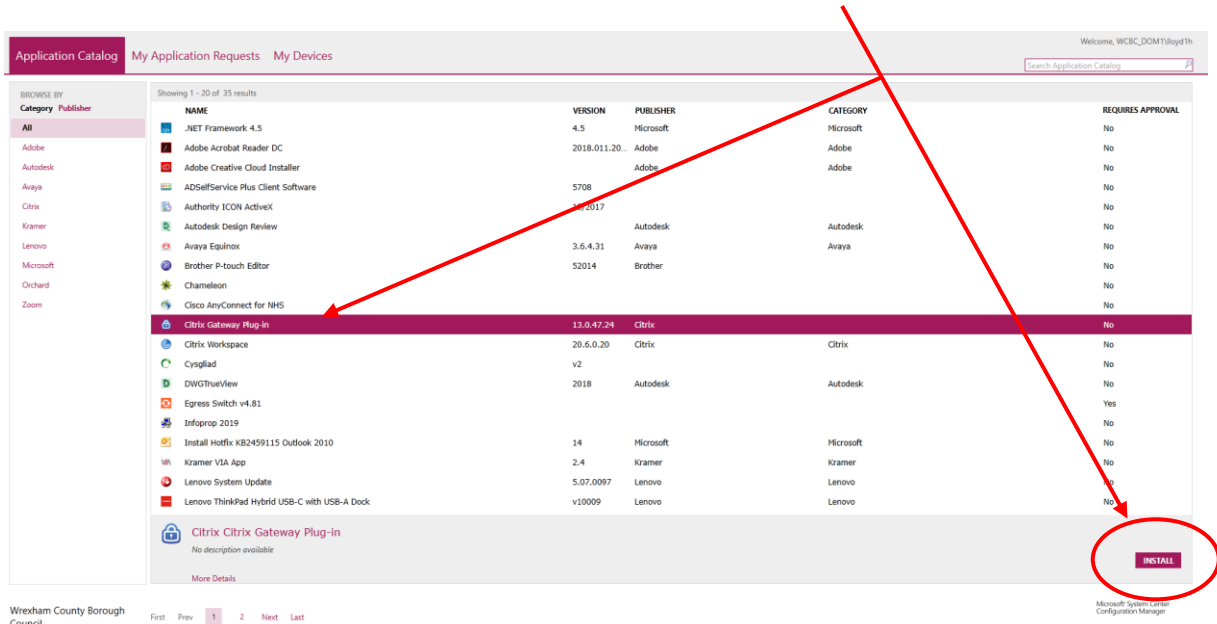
Application Catalog My Application Requests My Devices

Welcome, WCBC_DOM1\lloyd1h

Search Application Catalog

BROWSE BY
Category Publisher
All
Adobe
Autodesk
Avaya
Citrix
Kramer
Lenovo
Microsoft
Orchard
Zoom

Showing 1 - 20 of 35 results

| NAME | VERSION | PUBLISHER | CATEGORY | REQUIRES APPROVAL |
|---|---|---|---|---|
| .NET Framework 4.5 | 4.5 | Microsoft | Microsoft | No |
| Adobe Acrobat Reader DC | 2018.011.20... | Adobe | Adobe | No |
| Adobe Creative Cloud Installer | | Adobe | Adobe | No |
| ADSelfService Plus Client Software | 5708 | | | No |
| Authority ICON ActiveX | 1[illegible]/2017 | | | No |
| Autodesk Design Review | | Autodesk | Autodesk | No |
| Avaya Equinox | 3.6.4.31 | Avaya | Avaya | No |
| Brother P-touch Editor | 52014 | Brother | | No |
| Chameleon | | | | No |
| Cisco AnyConnect for NHS | | | | No |
| Citrix Gateway Plug-in | 13.0.47.24 | Citrix | | No |
| Citrix Workspace | 20.6.0.20 | Citrix | Citrix | No |
| Cysgliad | v2 | | | No |
| DWGTrueView | 2018 | Autodesk | Autodesk | No |
| Egress Switch v4.81 | | | | Yes |
| Infoprop 2019 | | | | No |
| Install Hotfix KB2459115 Outlook 2010 | 14 | Microsoft | Microsoft | No |
| Kramer VIA App | 2.4 | Kramer | Kramer | No |
| Lenovo System Update | 5.07.0097 | Lenovo | Lenovo | No |
| Lenovo ThinkPad Hybrid USB-C with USB-A Dock | v10009 | Lenovo | Lenovo | No |

Citrix Citrix Gateway Plug-in
No description available
More Details

INSTALL

Wrexham County Borough Council

First Prev 1 2 Next Last

Microsoft System Center Configuration Manager